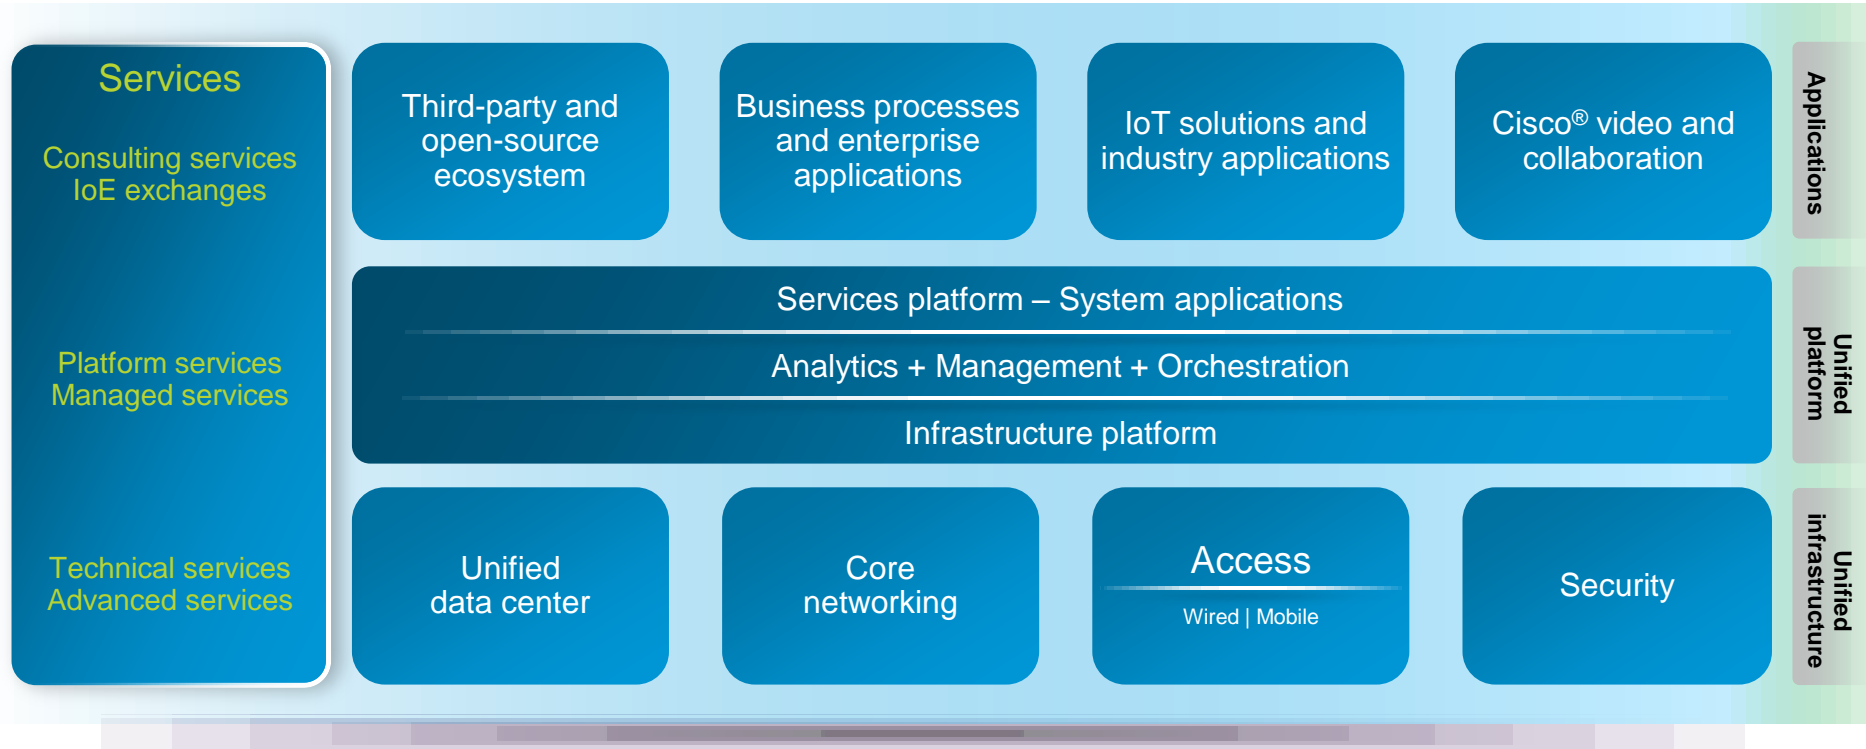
Services

Consulting services
IoE exchanges

Platform services
Managed services

Technical services
Advanced services

Third-party and open-source ecosystem

Business processes and enterprise applications

IoT solutions and industry applications

Cisco® video and collaboration

Applications

Services platform – System applications

Analytics + Management + Orchestration

Infrastructure platform

Unified platform

Unified data center

Core networking

Access

Wired | Mobile

Security

Unified infrastructure